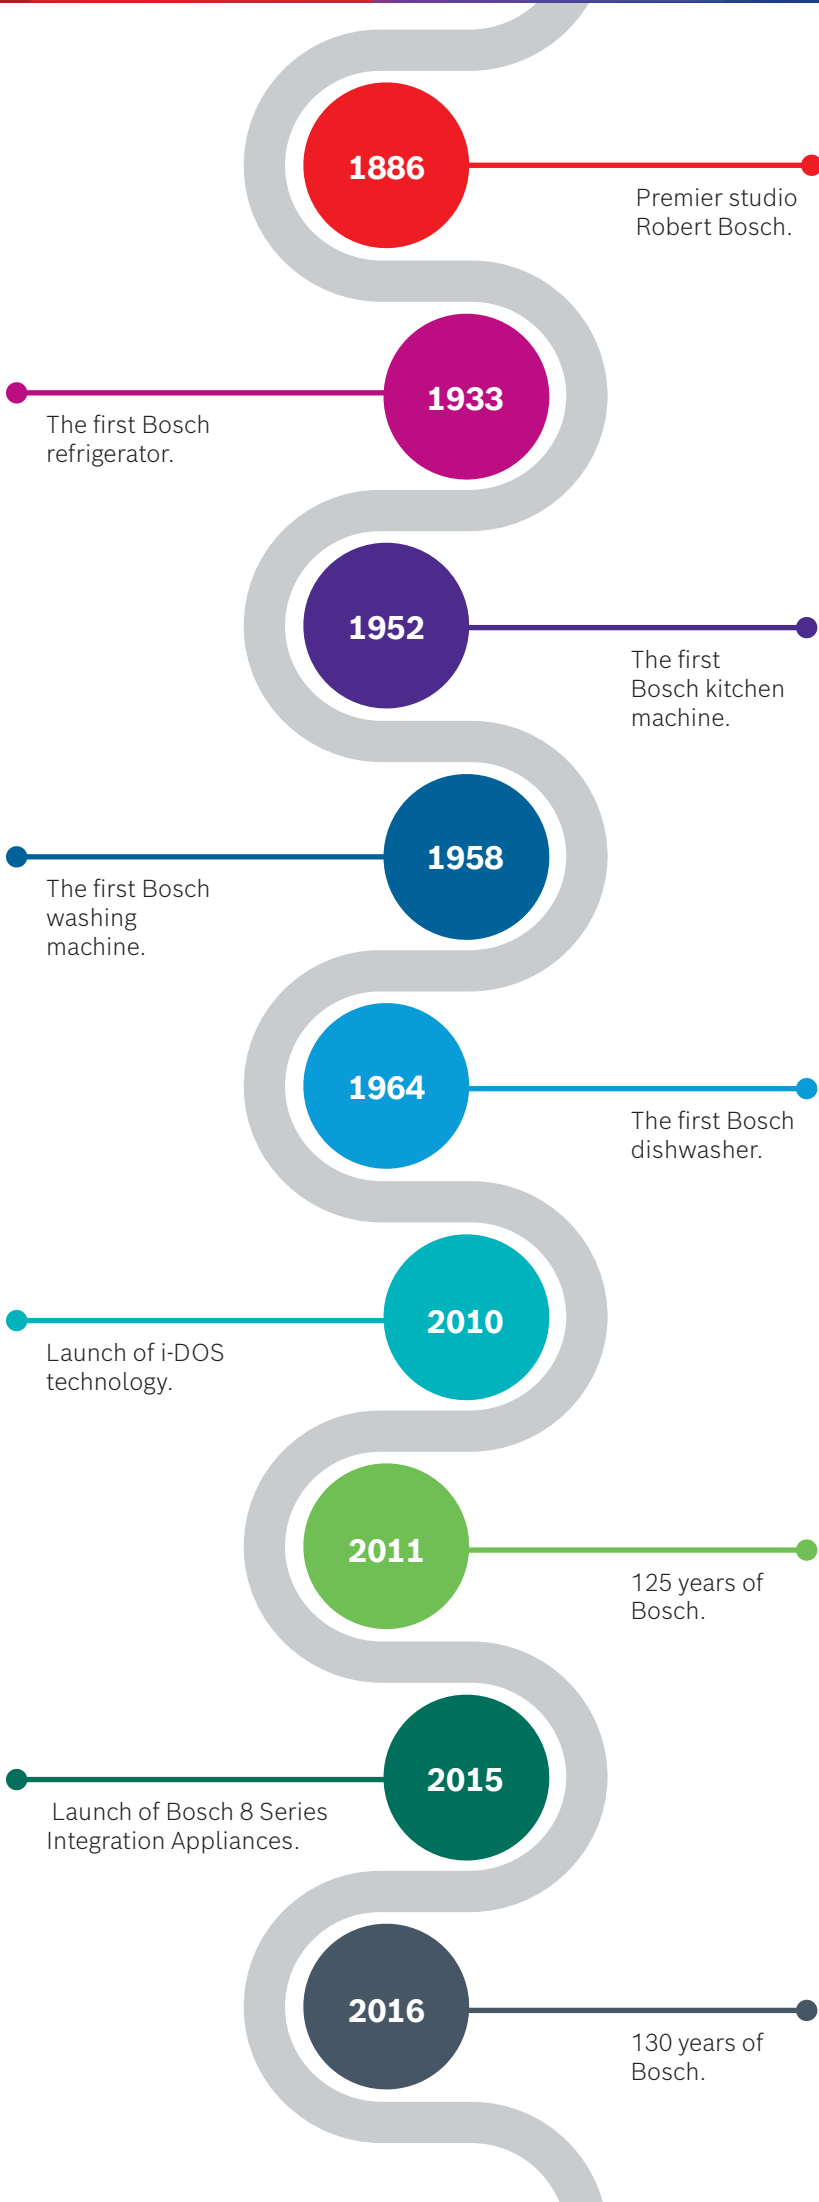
1886

Premier studio Robert Bosch.

1933

The first Bosch refrigerator.

1952

The first Bosch kitchen machine.

1958

The first Bosch washing machine.

1964

The first Bosch dishwasher.

2010

Launch of i-DOS technology.

2011

125 years of Bosch.

2015

Launch of Bosch 8 Series Integration Appliances.

2016

130 years of Bosch.